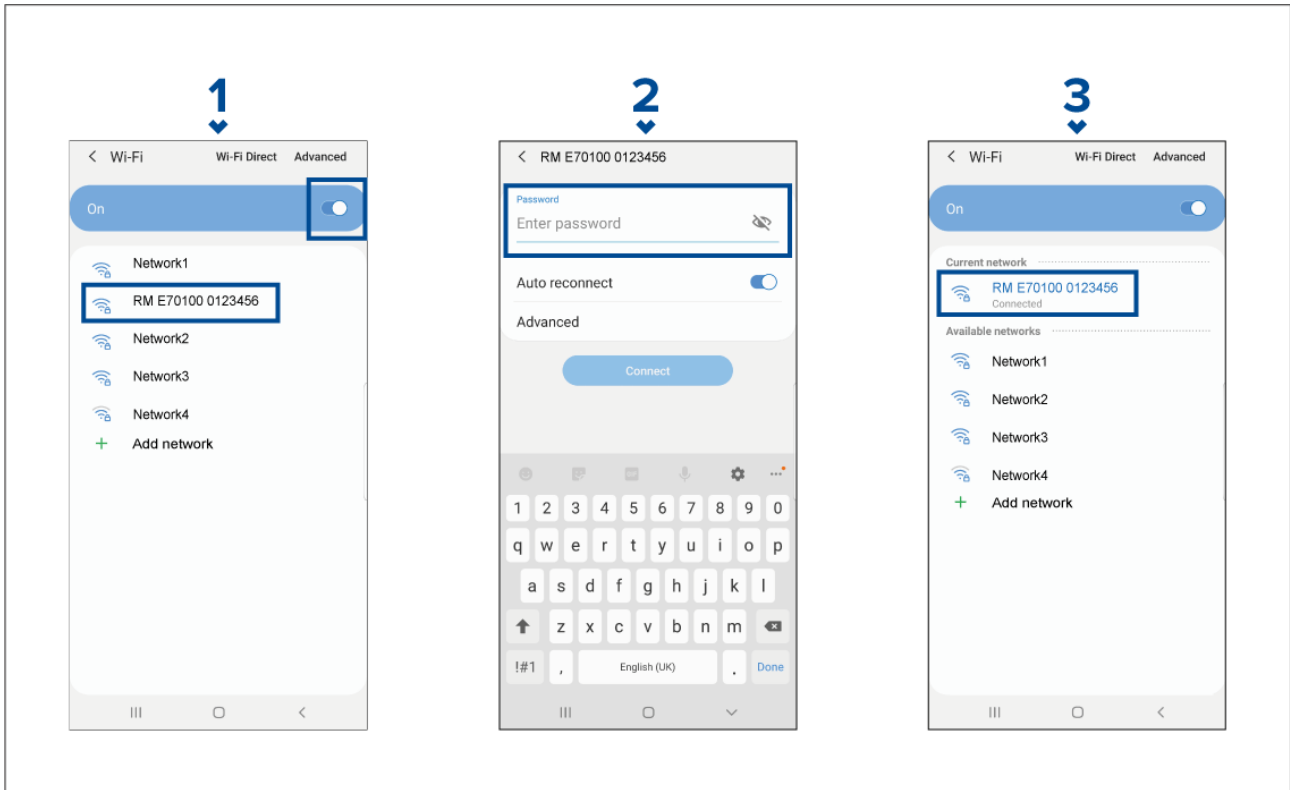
1

< Wi-Fi Wi-Fi Direct Advanced

On

Network1

RM E70100 0123456

Network2

Network3

Network4

+ Add network

2

< RM E70100 0123456

Password

Enter password

Auto reconnect

Advanced

Connect

1 2 3 4 5 6 7 8 9 0

q w e r t y u i o p

a s d f g h j k l

z x c v b n m

!#1 , English (UK) . Done

3

< Wi-Fi Wi-Fi Direct Advanced

On

Current network

RM E70100 0123456

Connected

Available networks

Network1

Network2

Network3

Network4

+ Add network